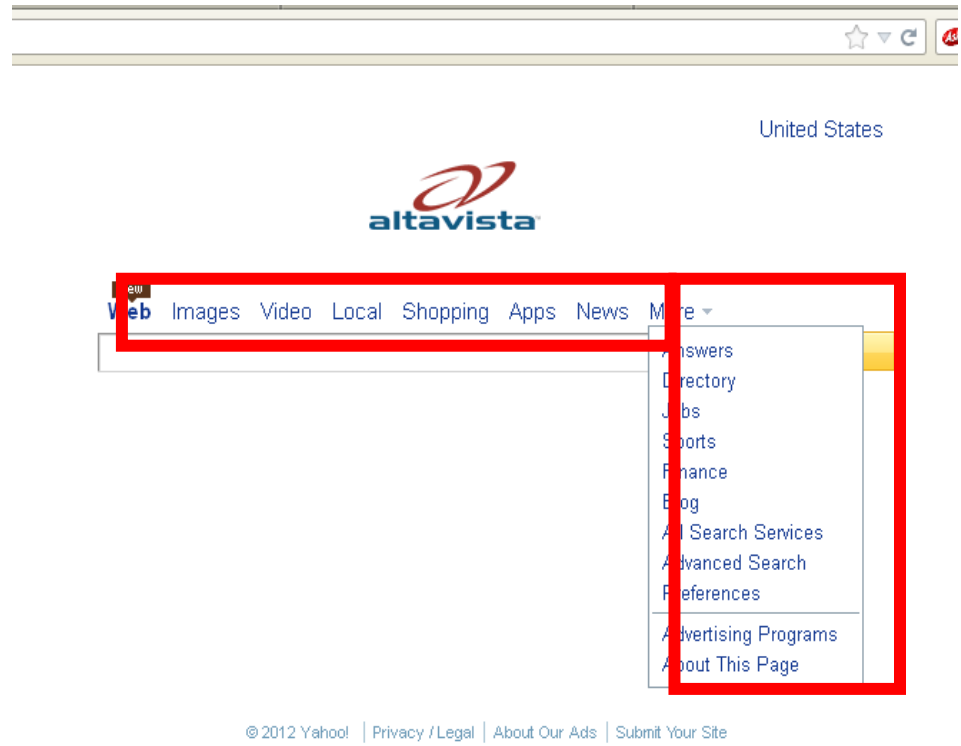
United States

altavista

New

Web Images Video Local Shopping Apps News More

Answers
Directory
Jobs
Sports
Finance
Blog
All Search Services
Advanced Search
Preferences
Advertising Programs
About This Page

© 2012 Yahoo! | Privacy / Legal | About Our Ads | Submit Your Site